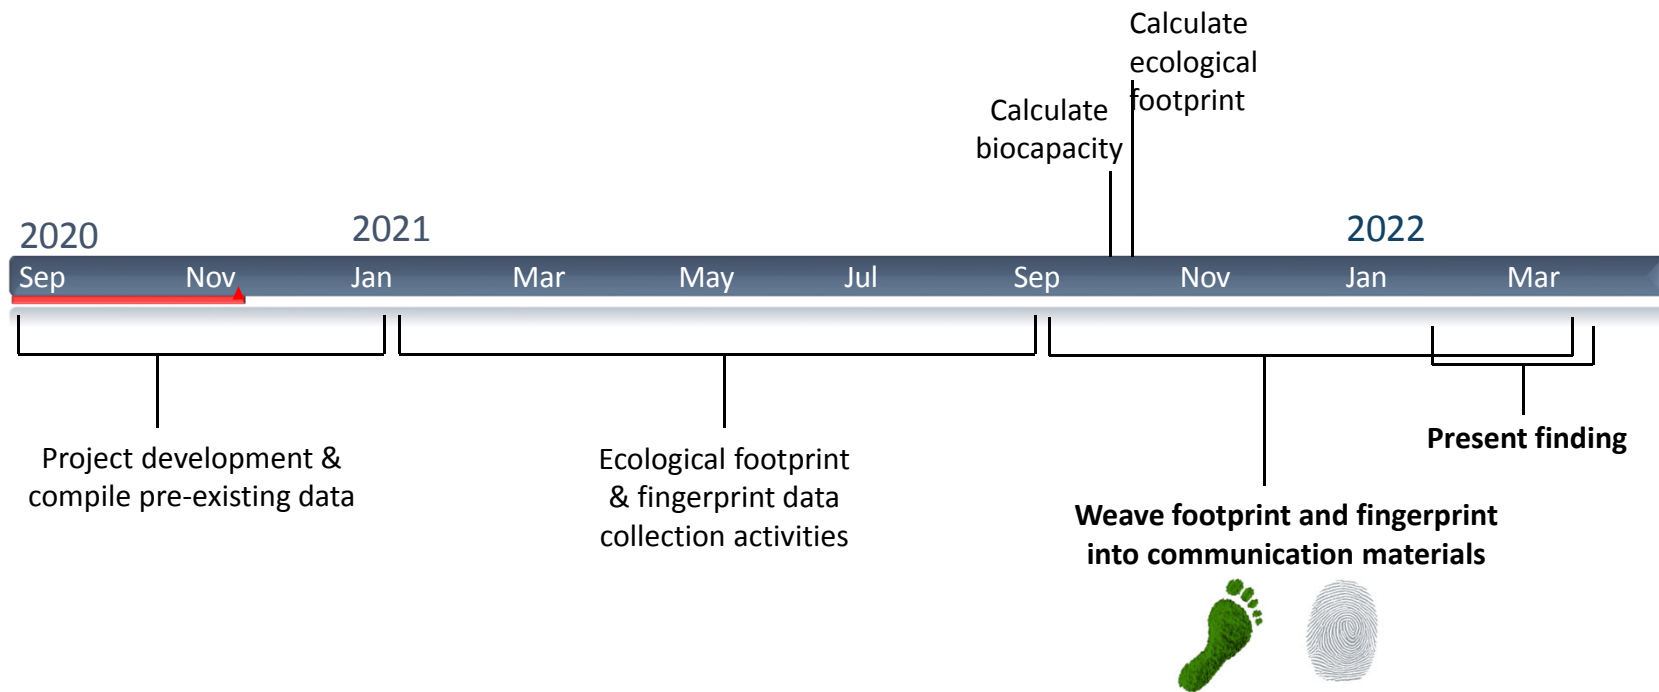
Calculate ecological footprint

Calculate biocapacity

2020

2021

2022

Sep Nov Jan Mar May Jul Sep Nov Jan Mar

Project development & compile pre-existing data

Ecological footprint & fingerprint data collection activities

Present finding

Weave footprint and fingerprint into communication materials